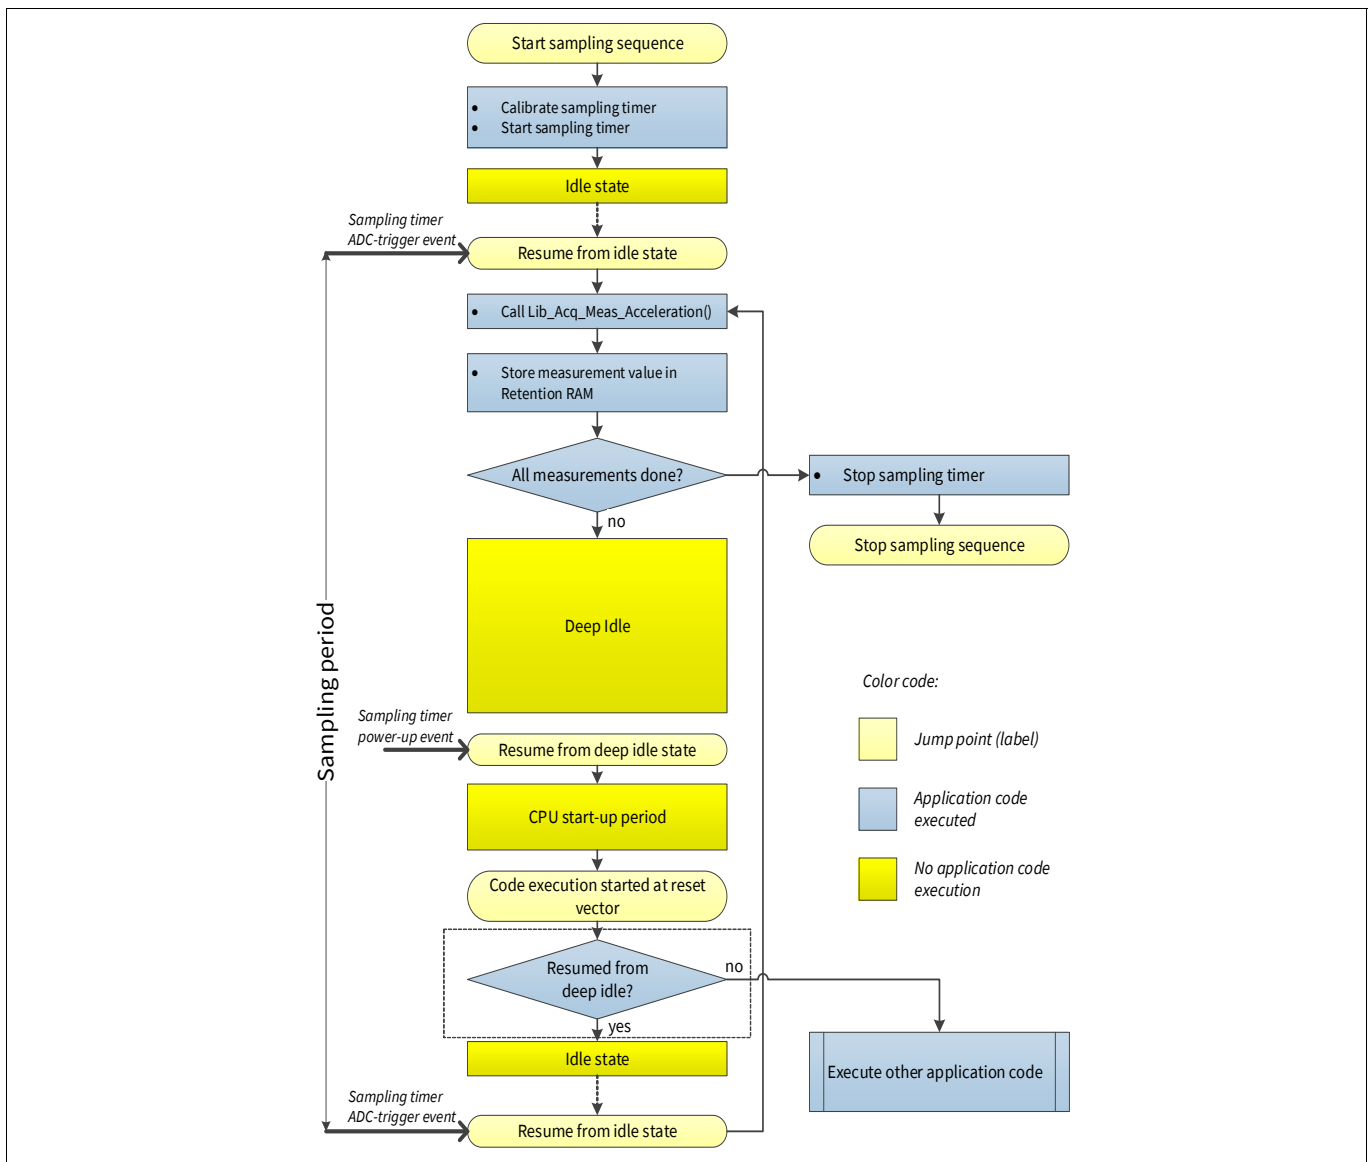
Start sampling sequence

- Calibrate sampling timer
- Start sampling timer

Idle state

Sampling timer
ADC-trigger event

Resume from idle state

- Call Lib_Acq_Meas_Acceleration()

- Store measurement value in Retention RAM

All measurements done?

- Stop sampling timer

Stop sampling sequence

no

Deep Idle

Sampling period

Color code:

Jump point (label)

Application code executed

No application code execution

Sampling timer
power-up event

Resume from deep idle state

CPU start-up period

Code execution started at reset vector

Resumed from deep idle?

no

yes

Execute other application code

Idle state

Sampling timer
ADC-trigger event

Resume from idle state